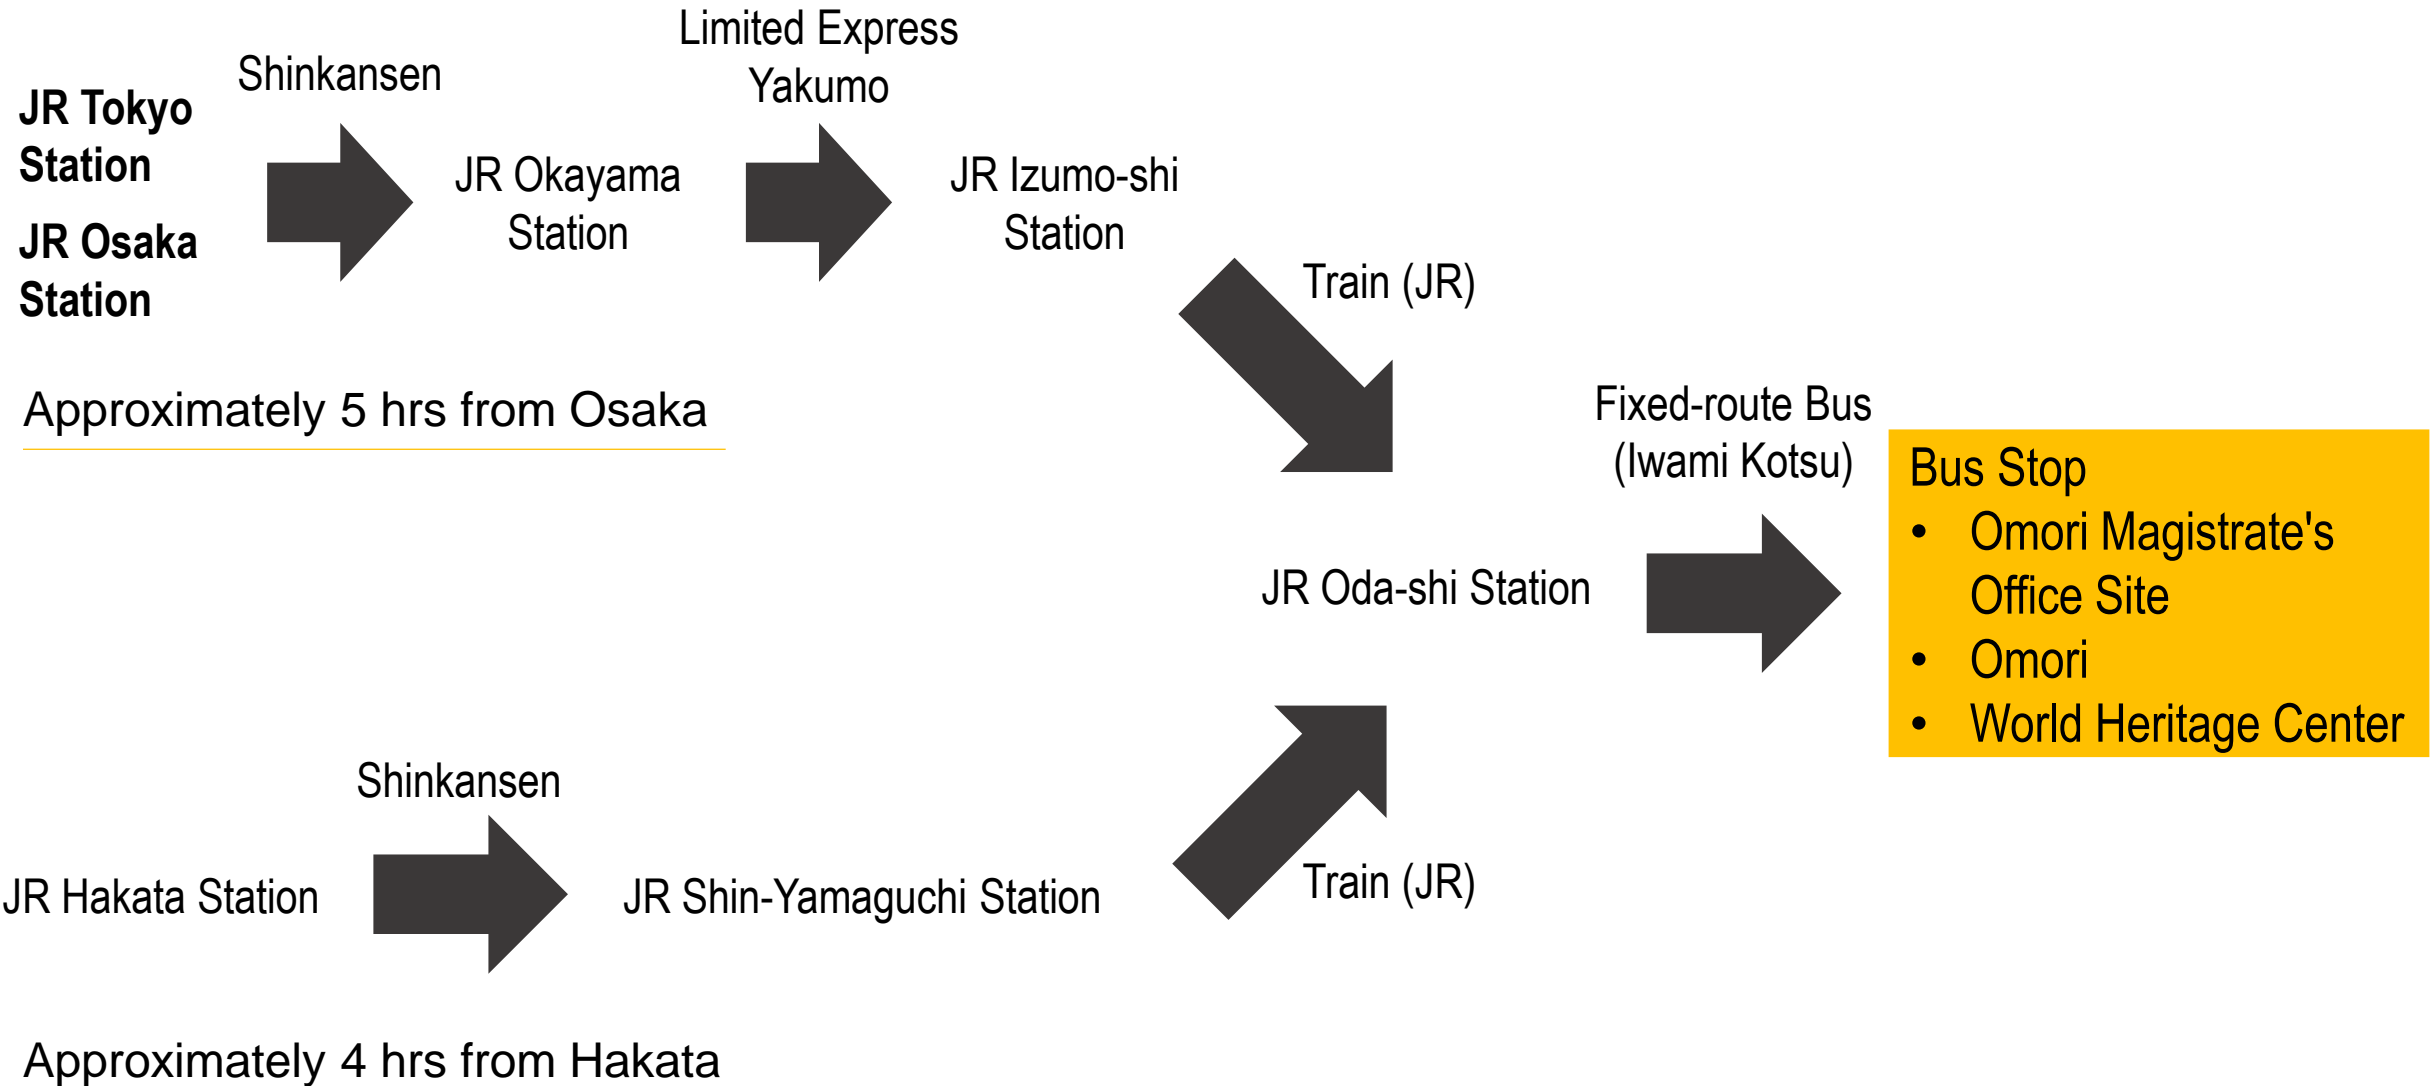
JR Tokyo Station

JR Osaka Station

Shinkansen

JR Okayama Station

Limited Express Yakumo

JR Izumo-shi Station

Train (JR)

Approximately 5 hrs from Osaka

Fixed-route Bus (Iwami Kotsu)

JR Oda-shi Station

Bus Stop
• Omori Magistrate's Office Site
• Omori
• World Heritage Center

Shinkansen

JR Hakata Station

JR Shin-Yamaguchi Station

Train (JR)

Approximately 4 hrs from Hakata